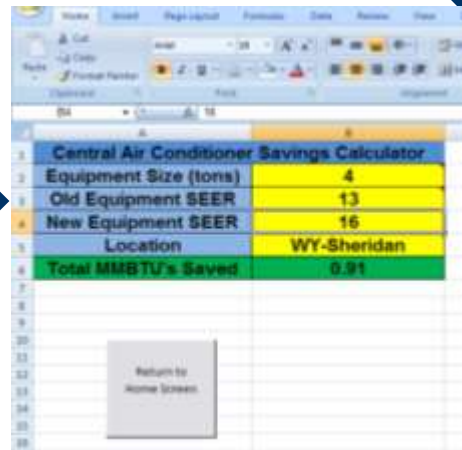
Home Insert Page Layout Formulas Data Review View

Cut
Copy
Paste
Format Painter
Clipboard
Arial
16
Font
Alignment

B4
16

A
B
1 Central Air Conditioner Savings Calculator
2 Equipment Size (tons) 4
3 Old Equipment SEER 13
4 New Equipment SEER 16
5 Location WY-Sheridan
6 Total MMBTU's Saved 0.91
7
8
9
10
11
12
13
14
15
16

Return to Home Screen